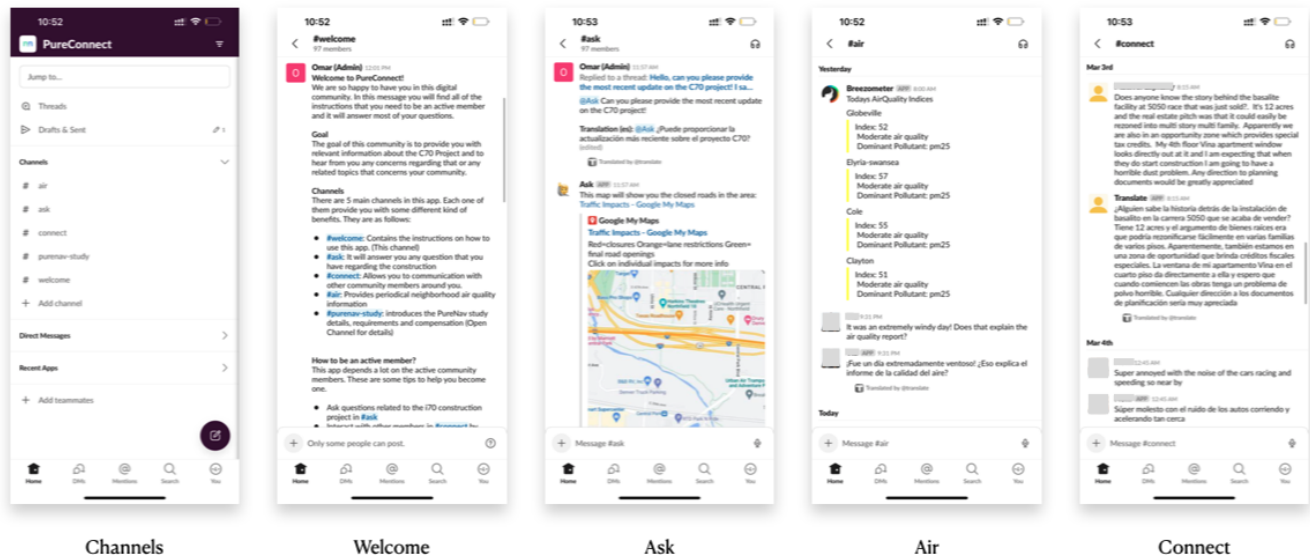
10:52

PC PureConnect

Jump to...

Threads

Drafts & Sent

Channels

# air

# ask

# connect

# purenav-study

# welcome

+ Add channel

Direct Messages

Recent Apps

+ Add teammates

Home DMs Mentions Search You

Channels

10:52

#welcome
97 members

Omar (Admin) 12:01 PM
Welcome to PureConnect!
We are so happy to have you in this digital community. In this message you will find all of the instructions that you need to be an active member and it will answer most of your questions.

Goal
The goal of this community is to provide you with relevant information about the C70 Project and to hear from you any concerns regarding that or any related topics that concerns your community.

Channels
There are 5 main channels in this app. Each one of them provide you with some different kind of benefits. They are as follows:

• #welcome: Contains the instructions on how to use this app. (This channel)
• #ask: It will answer you any question that you have regarding the construction
• #connect: Allows you to communication with other community members around you.
• #air: Provides periodical neighborhood air quality information
• #purenav-study: introduces the PureNav study details, requirements and compensation (Open Channel for details)

How to be an active member?
This app depends a lot on the active community members. These are some tips to help you become one.

• Ask questions related to the i70 construction project in #ask
• Interact with other members in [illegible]

Only some people can post.

Home DMs Mentions Search You

Welcome

10:53

#ask
97 members

Omar (Admin) 12:57 AM
Replied to a thread: Hello, can you please provide the most recent update on the C70 project! I sa...
@Ask Can you please provide the most recent update on the C70 project!

Translation (es): @Ask ¿Puede proporcionar la actualización más reciente sobre el proyecto C70? (edited)

Translated by @translate

Ask APP 12:57 AM
This map will show you the closed roads in the area:
Traffic Impacts - Google My Maps

Google My Maps
Traffic Impacts - Google My Maps
Red=closures Orange=lane restrictions Green=final road openings
Click on individual impacts for more info

Message #ask

Home DMs Mentions Search You

Ask

10:52

#air

Yesterday

Breezometer APP 9:00 AM
Todays AirQuality Indices
Globeville
Index: 52
Moderate air quality
Dominant Pollutant: pm25
Elyria-swansea
Index: 57
Moderate air quality
Dominant Pollutant: pm25
Cole
Index: 55
Moderate air quality
Dominant Pollutant: pm25
Clayton
Index: 51
Moderate air quality
Dominant Pollutant: pm25

9:21 PM
It was an extremely windy day! Does that explain the air quality report?

APP 9:21 PM
¡Fue un día extremadamente ventoso! ¿Eso explica el informe de la calidad del aire?
Translated by @translate

Today

Message #air

Home DMs Mentions Search You

Air

10:53

#connect

Mar 3rd

8:15 AM
Does anyone know the story behind the basalite facility at 5050 race that was just sold?. It's 12 acres and the real estate pitch was that it could easily be rezoned into multi story multi family. Apparently we are also in an opportunity zone which provides special tax credits. My 4th floor Vina apartment window looks directly out at it and I am expecting that when they do start construction I am going to have a horrible dust problem. Any direction to planning documents would be greatly appreciated

Translate APP 8:15 AM
¿Alguien sabe la historia detrás de la instalación de basalito en la carrera 5050 que se acaba de vender? Tiene 12 acres y el argumento de bienes raíces era que podría rezonificarse fácilmente en varias familias de varios pisos. Aparentemente, también estamos en una zona de oportunidad que brinda créditos fiscales especiales. La ventana de mi apartamento Vina en el cuarto piso da directamente a ella y espero que cuando comiencen las obras tenga un problema de polvo horrible. Cualquier dirección a los documentos de planificación sería muy apreciada
Translated by @translate

Mar 4th

12:45 AM
Super annoyed with the noise of the cars racing and speeding so near by

APP 12:45 AM
Súper molesto con el ruido de los autos corriendo y acelerando tan cerca

Message #connect

Home DMs Mentions Search You

Connect